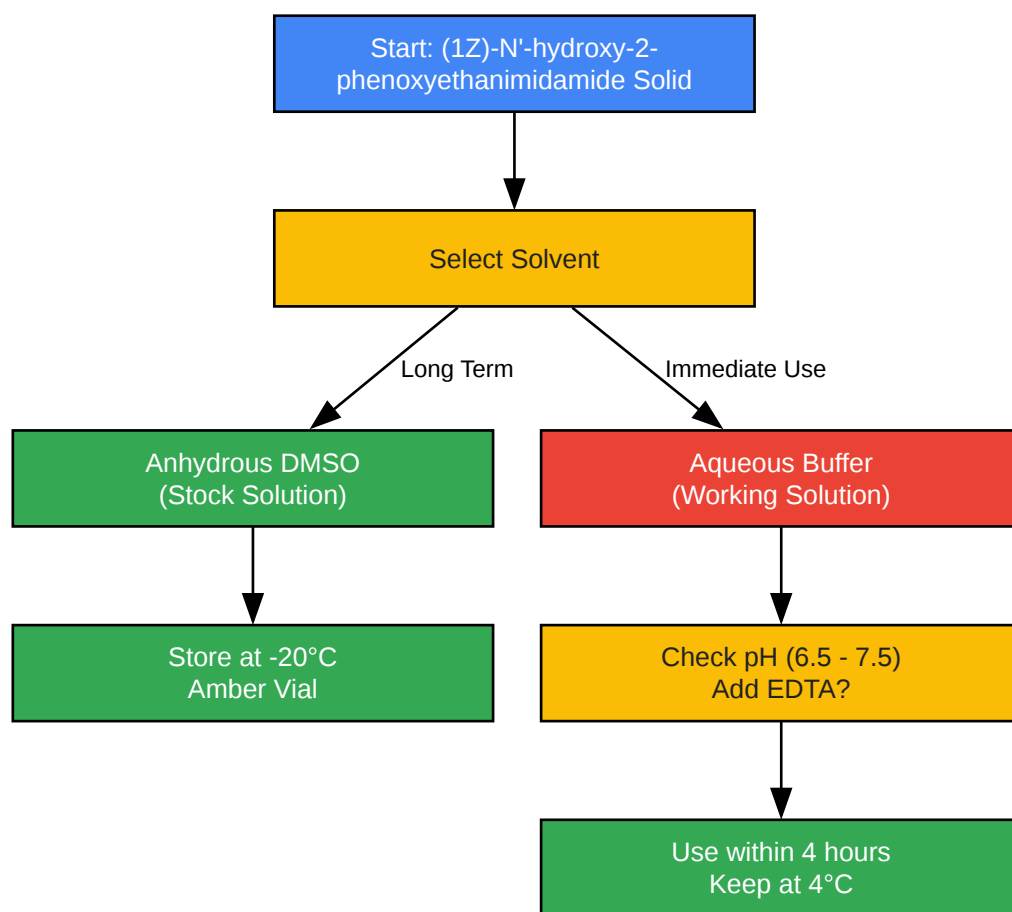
Start: (1Z)-N'-hydroxy-2-phenoxyethanimidamide Solid

Select Solvent

Long Term

Immediate Use

Anhydrous DMSO
(Stock Solution)

Aqueous Buffer
(Working Solution)

Store at -20°C
Amber Vial

Check pH (6.5 - 7.5)
Add EDTA?

Use within 4 hours
Keep at 4°C